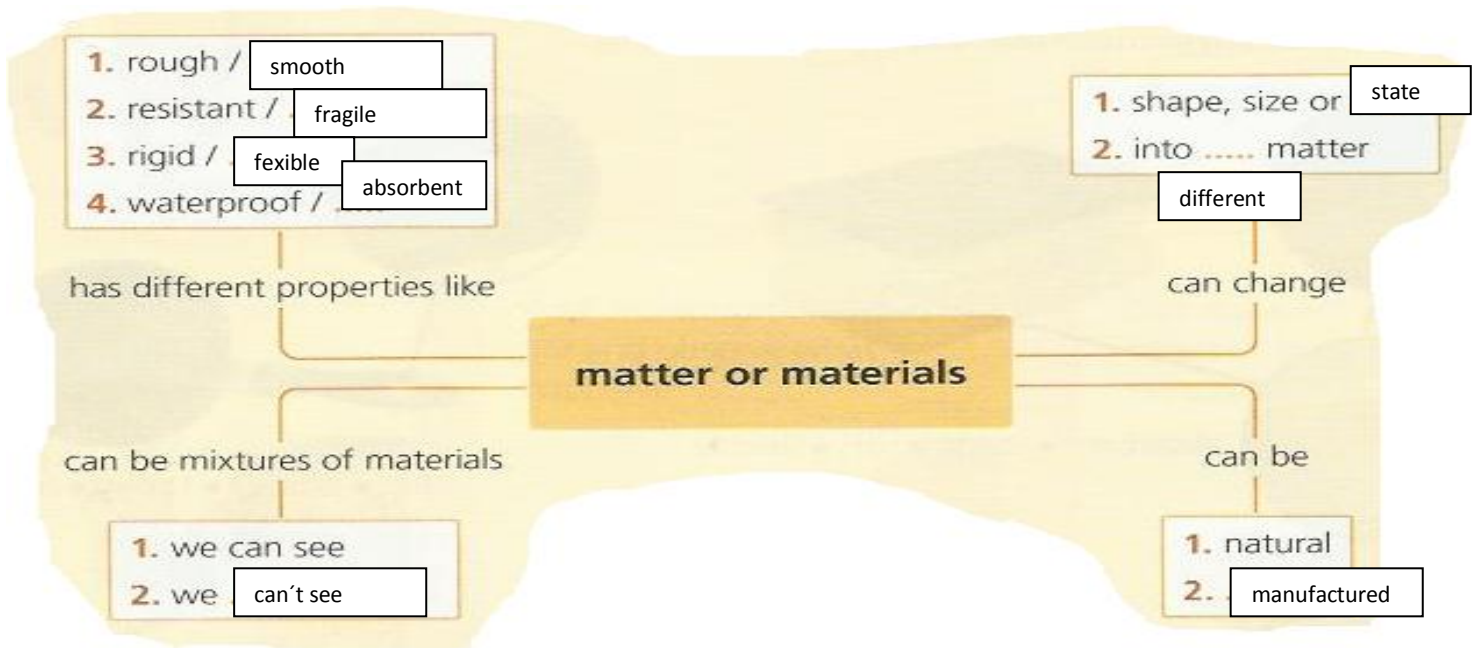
1. rough / smooth
2. resistant / fragile
3. rigid / fexible
4. waterproof / absorbent

has different properties like

1. shape, size or state
2. into ..... matter
different

can change

matter or materials

can be mixtures of materials

1. we can see
2. we can´t see

can be

1. natural
2. manufactured